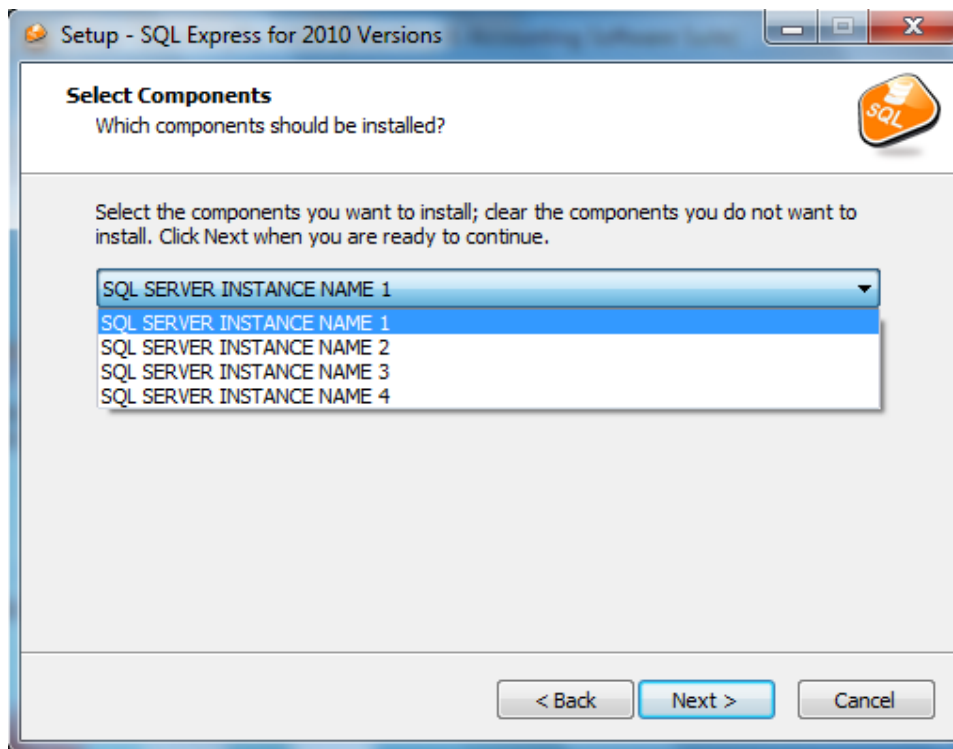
Setup - SQL Express for 2010 Versions

Select Components
Which components should be installed?

SQL

Select the components you want to install; clear the components you do not want to install. Click Next when you are ready to continue.

SQL SERVER INSTANCE NAME 1

SQL SERVER INSTANCE NAME 1
SQL SERVER INSTANCE NAME 2
SQL SERVER INSTANCE NAME 3
SQL SERVER INSTANCE NAME 4

< Back
Next >
Cancel